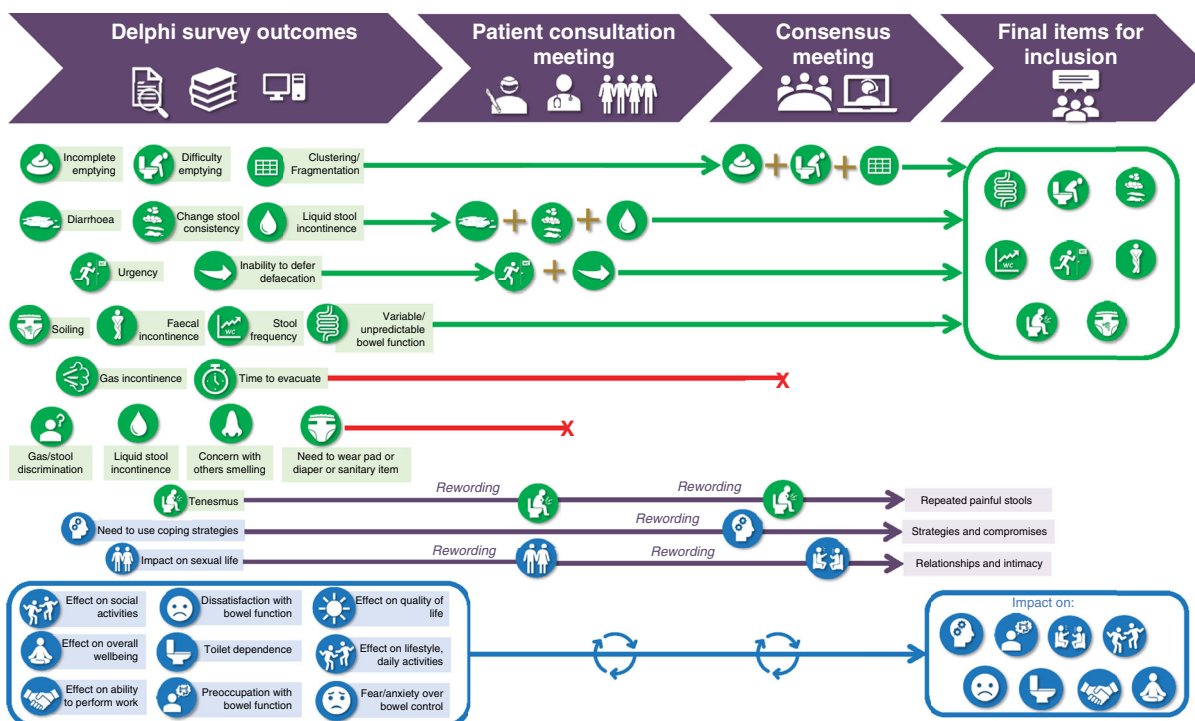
Delphi survey outcomes

Patient consultation meeting

Consensus meeting

Final items for inclusion

Incomplete emptying

Difficulty emptying

Clustering/ Fragmentation

Diarrhoea

Change stool consistency

Liquid stool incontinence

Urgency

Inability to defer defaecation

Soiling

Faecal incontinence

Stool frequency

Variable/ unpredictable bowel function

Gas incontinence

Time to evacuate

X

Gas/stool discrimination

Liquid stool incontinence

Concern with others smelling

Need to wear pad or diaper or sanitary item

X

Tenesmus

Rewording

Rewording

Repeated painful stools

Need to use coping strategies

Rewording

Strategies and compromises

Impact on sexual life

Rewording

Rewording

Relationships and intimacy

Effect on social activities

Dissatisfaction with bowel function

Effect on quality of life

Effect on overall wellbeing

Toilet dependence

Effect on lifestyle, daily activities

Effect on ability to perform work

Preoccupation with bowel function

Fear/anxiety over bowel control

Impact on: